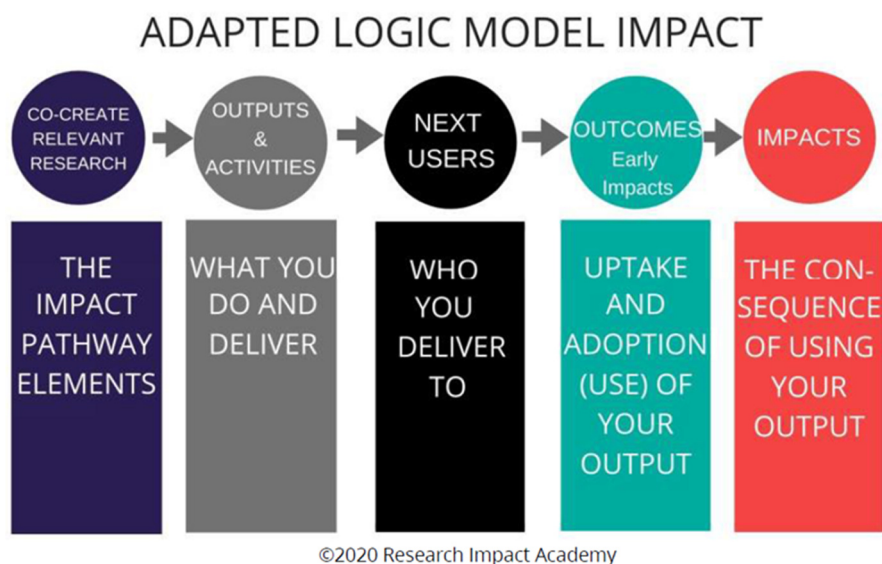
ADAPTED LOGIC MODEL IMPACT

CO-CREATE RELEVANT RESEARCH

OUTPUTS & ACTIVITIES

NEXT USERS

OUTCOMES Early Impacts

IMPACTS

THE IMPACT PATHWAY ELEMENTS

WHAT YOU DO AND DELIVER

WHO YOU DELIVER TO

UPTAKE AND ADOPTION (USE) OF YOUR OUTPUT

THE CONSEQUENCE OF USING YOUR OUTPUT

©2020 Research Impact Academy